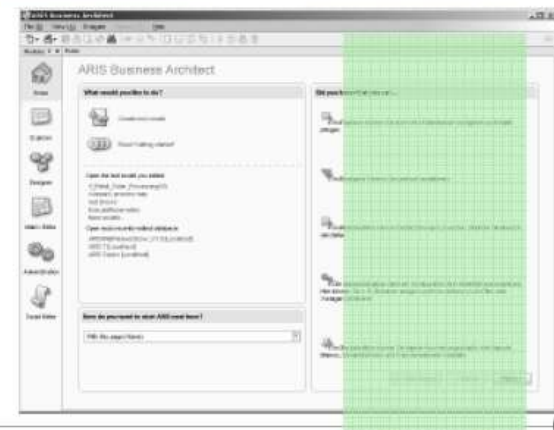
ARIS Business Architect

Home

Explorer

Designer

Matrix Editor

Administration

Script Editor

ARIS Business Architect

What would you like to do?

Create new model

Start getting started

Open the last model you edited

Open most recently edited database

How do you want to start ARIS next time?

With this page (Home)

Did you know that you can...

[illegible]